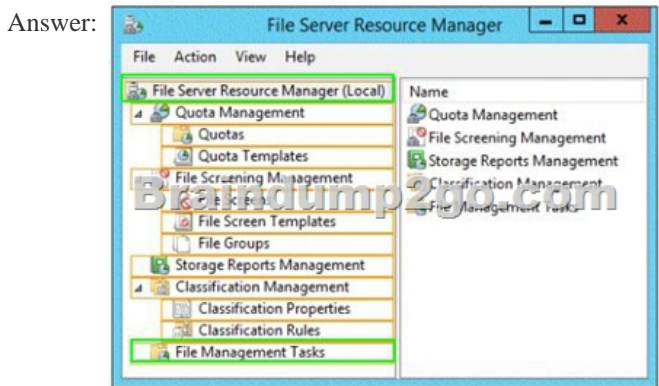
Answer:

File Server Resource Manager

File Action View Help

File Server Resource Manager (Local)
Quota Management
Quotas
Quota Templates
File Screening Management
File Screens
File Screen Templates
File Groups
Storage Reports Management
Classification Management
Classification Properties
Classification Rules
File Management Tasks

Name
Quota Management
File Screening Management
Storage Reports Management
Classification Management
File Management Tasks

Braindump2go.com